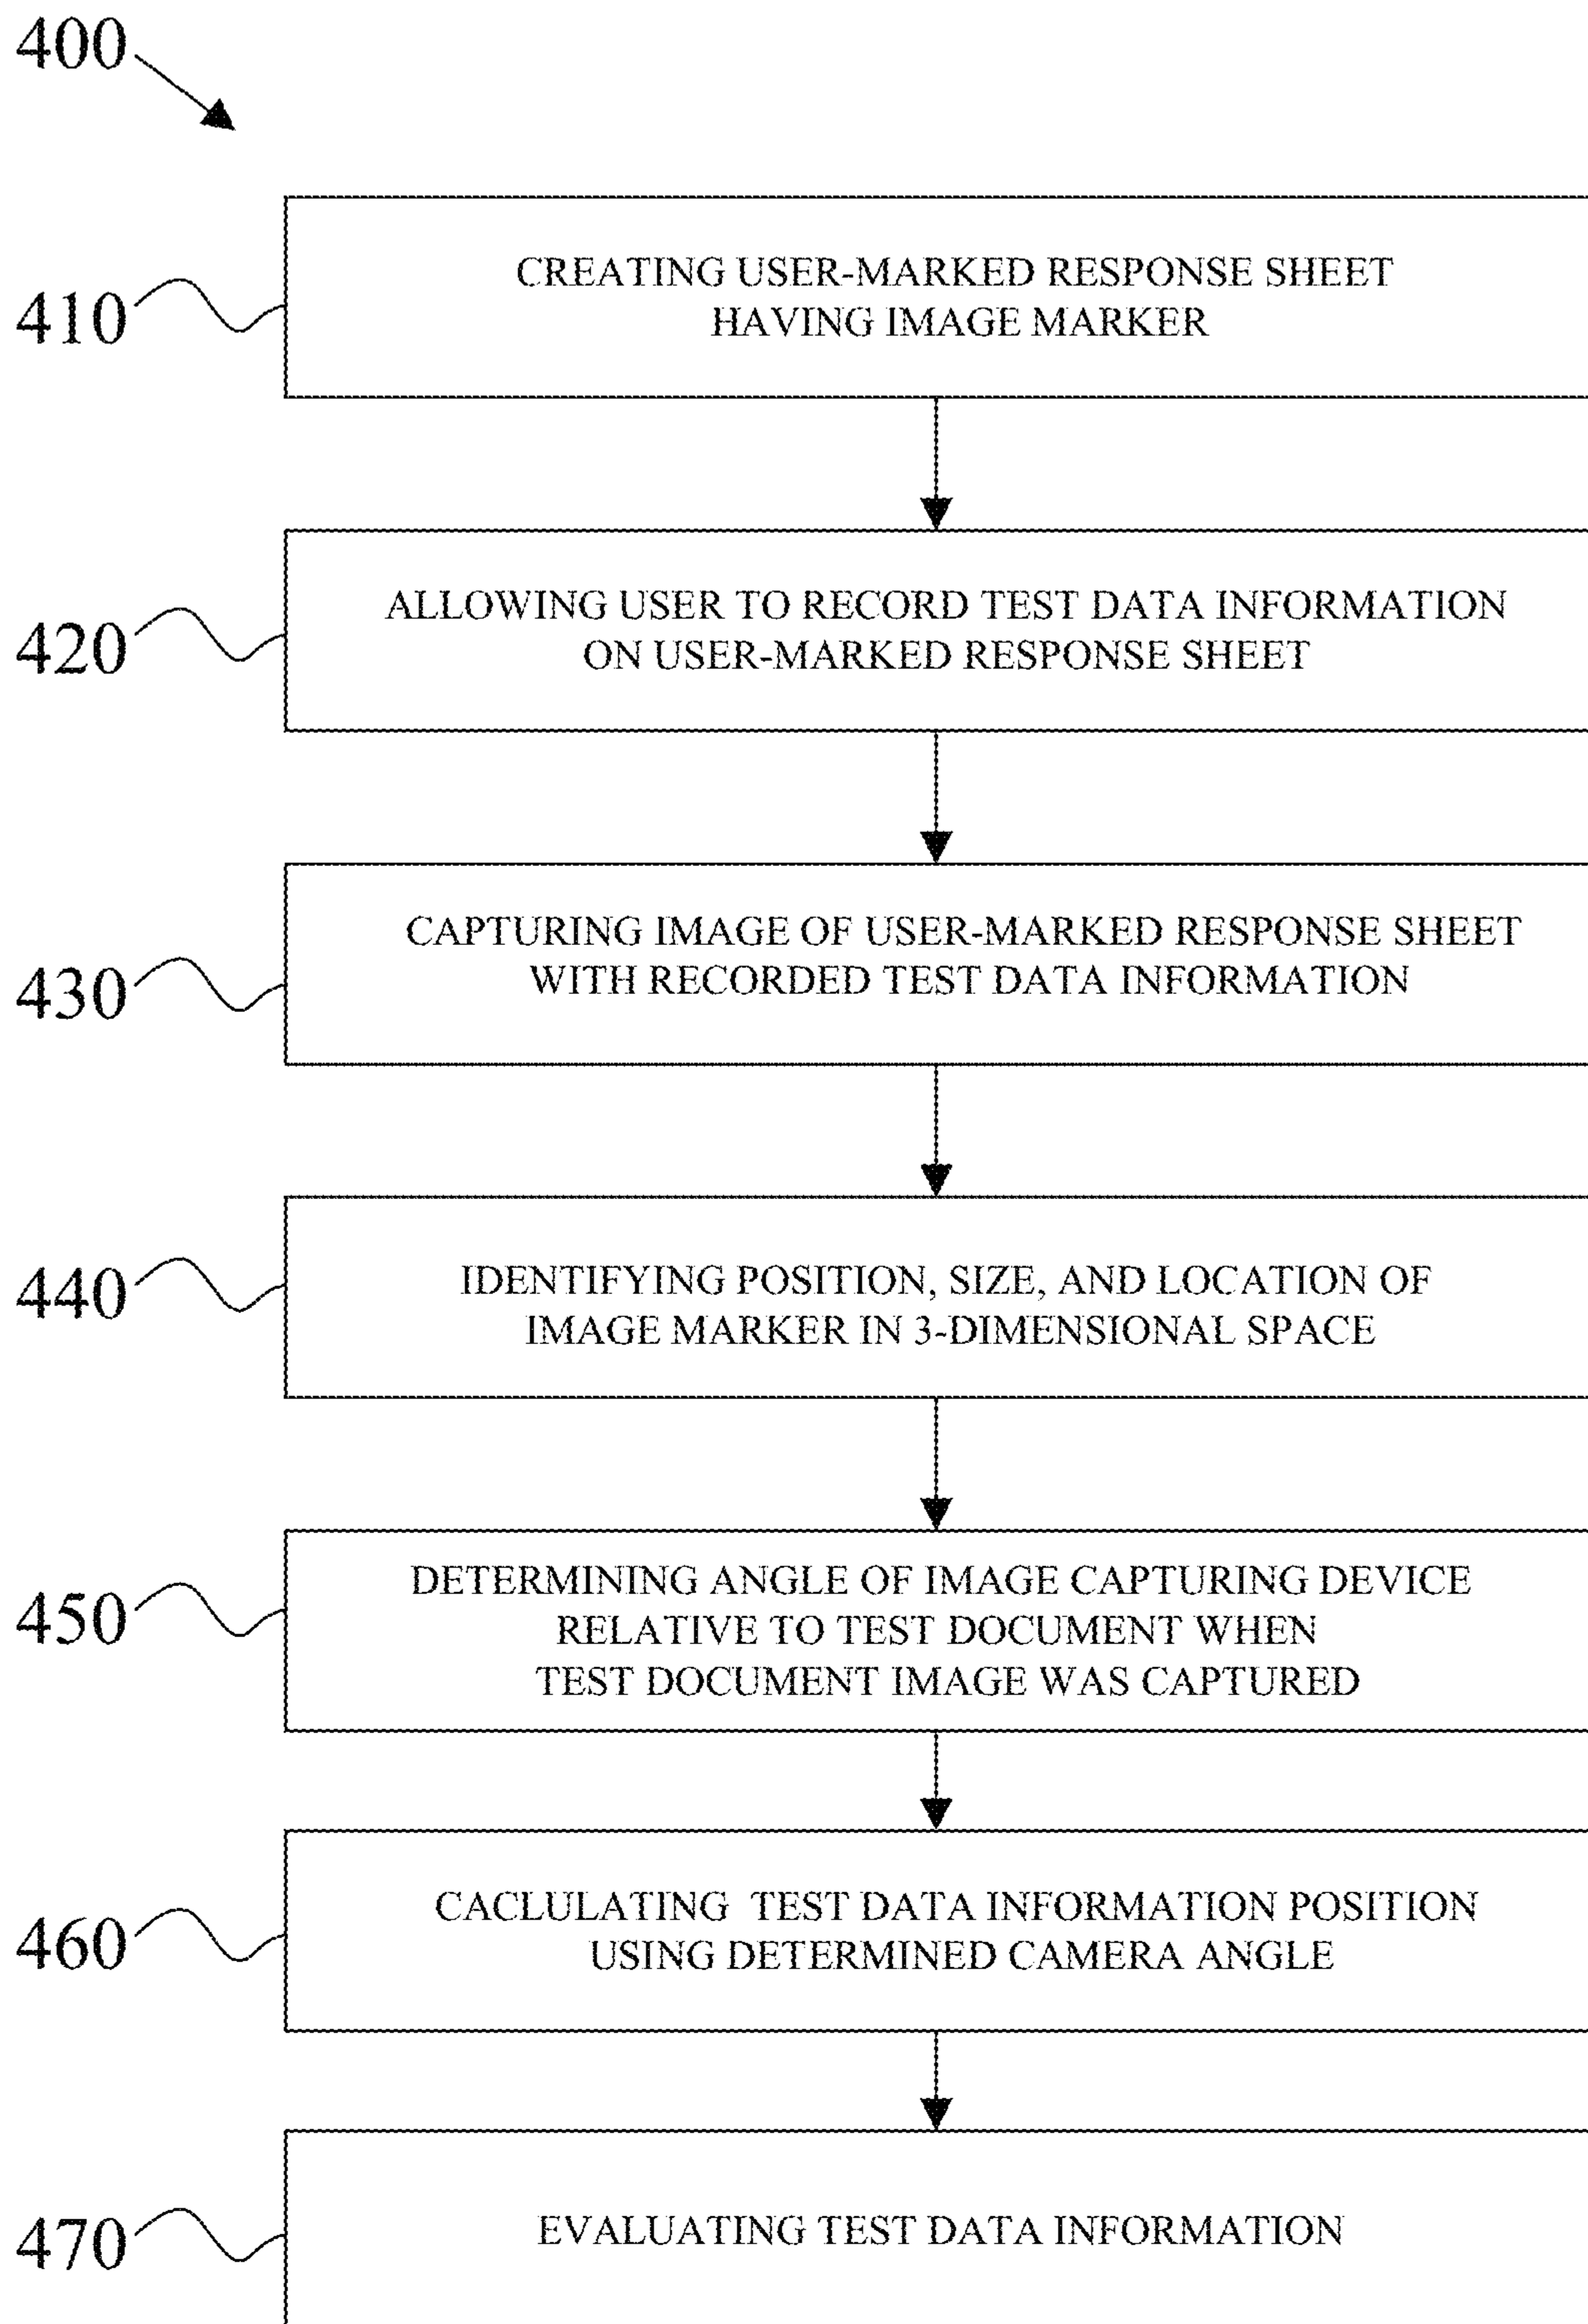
400

410 CREATING USER-MARKED RESPONSE SHEET HAVING IMAGE MARKER

420 ALLOWING USER TO RECORD TEST DATA INFORMATION ON USER-MARKED RESPONSE SHEET

430 CAPTURING IMAGE OF USER-MARKED RESPONSE SHEET WITH RECORDED TEST DATA INFORMATION

440 IDENTIFYING POSITION, SIZE, AND LOCATION OF IMAGE MARKER IN 3-DIMENSIONAL SPACE

450 DETERMINING ANGLE OF IMAGE CAPTURING DEVICE RELATIVE TO TEST DOCUMENT WHEN TEST DOCUMENT IMAGE WAS CAPTURED

460 CACLULATING TEST DATA INFORMATION POSITION USING DETERMINED CAMERA ANGLE

470 EVALUATING TEST DATA INFORMATION